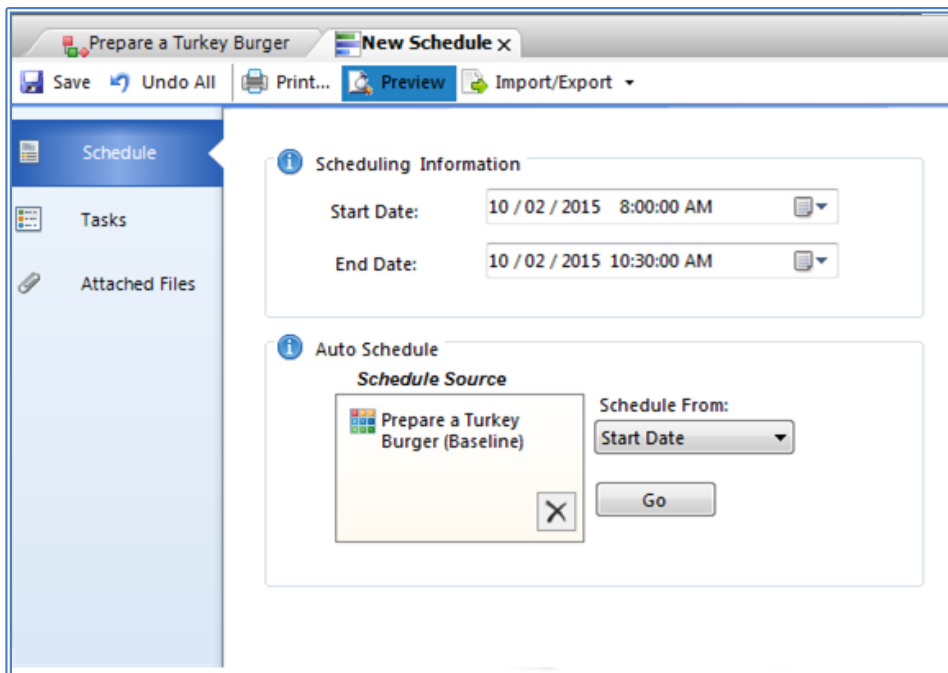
Prepare a Turkey Burger
New Schedule ×

Save
Undo All
Print...
Preview
Import/Export

Schedule
Tasks
Attached Files

Scheduling Information
Start Date: 10 / 02 / 2015 8:00:00 AM
End Date: 10 / 02 / 2015 10:30:00 AM

Auto Schedule
Schedule Source
Prepare a Turkey Burger (Baseline)
Schedule From:
Start Date
Go